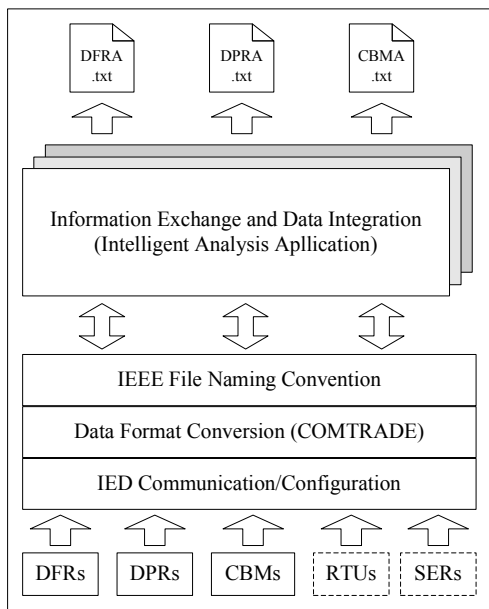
DFRA .txt

DPRA .txt

CBMA .txt

Information Exchange and Data Integration
(Intelligent Analysis Apllication)

IEEE File Naming Convention

Data Format Conversion (COMTRADE)

IED Communication/Configuration

DFRs

DPRs

CBMs

RTUs

SERs